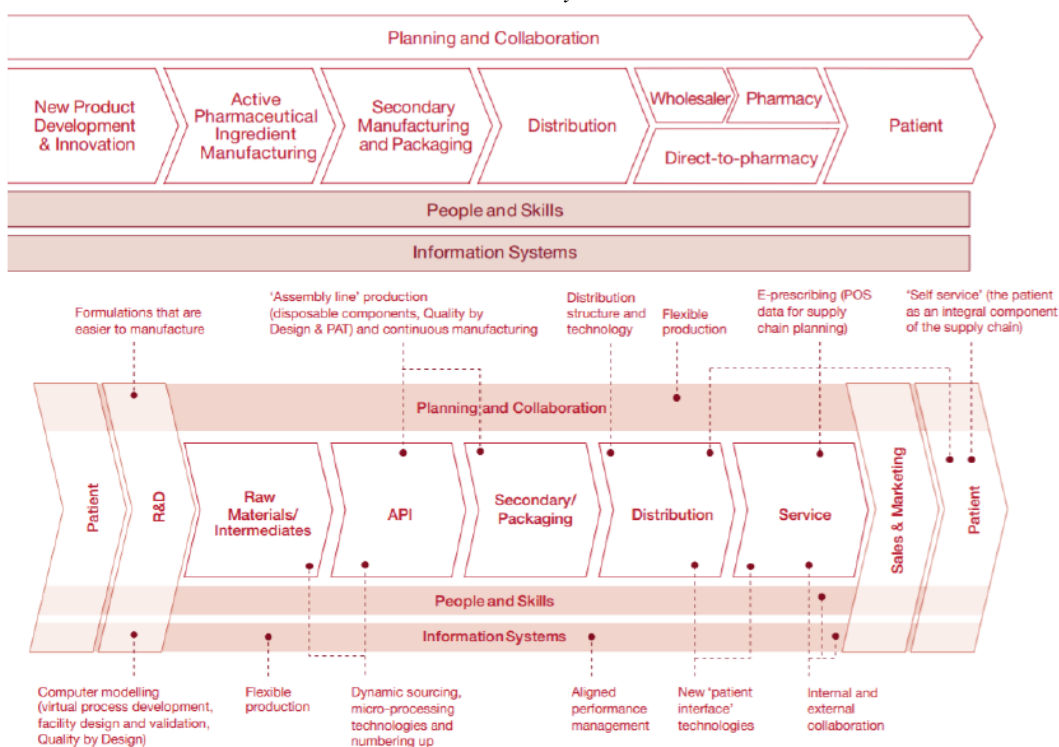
Planning and Collaboration

New Product Development & Innovation

Active Pharmaceutical Ingredient Manufacturing

Secondary Manufacturing and Packaging

Distribution

Wholesaler

Pharmacy

Direct-to-pharmacy

Patient

People and Skills

Information Systems

Formulations that are easier to manufacture

'Assembly line' production (disposable components, Quality by Design & PAT) and continuous manufacturing

Distribution structure and technology

Flexible production

E-prescribing (POS data for supply chain planning)

'Self service' (the patient as an integral component of the supply chain)

Planning and Collaboration

Patient

R&D

Raw Materials/ Intermediates

API

Secondary/ Packaging

Distribution

Service

Sales & Marketing

Patient

People and Skills

Information Systems

Computer modelling (virtual process development, facility design and validation, Quality by Design)

Flexible production

Dynamic sourcing, micro-processing technologies and numbering up

Aligned performance management

New 'patient interface' technologies

Internal and external collaboration